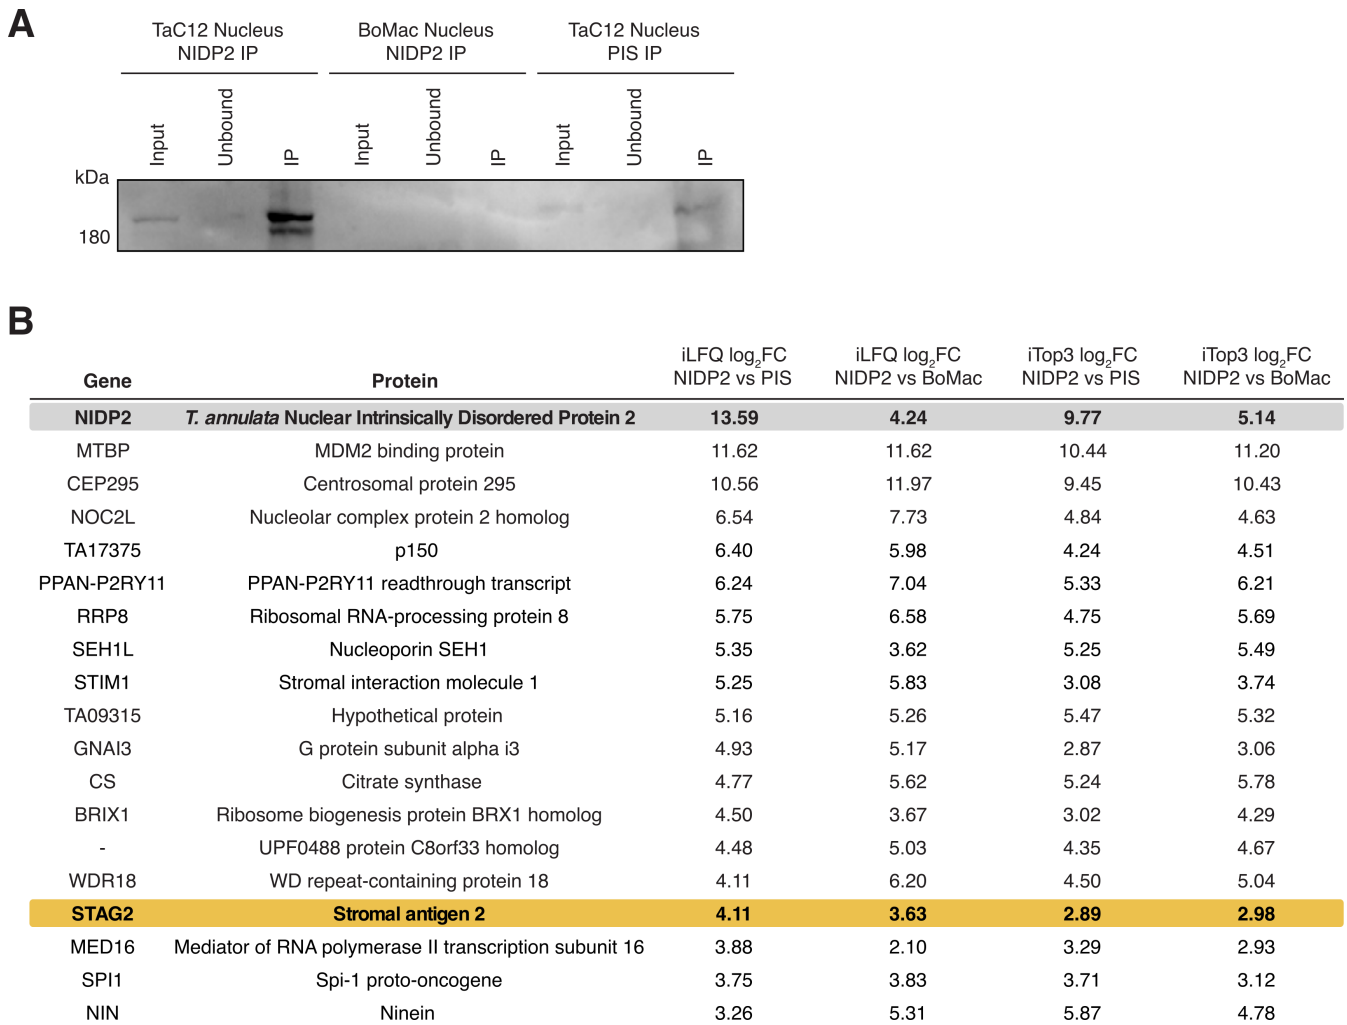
A

TaC12 Nucleus NIDP2 IP

BoMac Nucleus NIDP2 IP

TaC12 Nucleus PIS IP

Input Unbound IP Input Unbound IP Input Unbound IP

kDa

180

B

| Gene | Protein | iLFQ $log_2$FC NIDP2 vs PIS | iLFQ $log_2$FC NIDP2 vs BoMac | iTop3 $log_2$FC NIDP2 vs PIS | iTop3 $log_2$FC NIDP2 vs BoMac |
|---|---|---|---|---|---|
| NIDP2 | T. annulata Nuclear Intrinsically Disordered Protein 2 | 13.59 | 4.24 | 9.77 | 5.14 |
| MTBP | MDM2 binding protein | 11.62 | 11.62 | 10.44 | 11.20 |
| CEP295 | Centrosomal protein 295 | 10.56 | 11.97 | 9.45 | 10.43 |
| NOC2L | Nucleolar complex protein 2 homolog | 6.54 | 7.73 | 4.84 | 4.63 |
| TA17375 | p150 | 6.40 | 5.98 | 4.24 | 4.51 |
| PPAN-P2RY11 | PPAN-P2RY11 readthrough transcript | 6.24 | 7.04 | 5.33 | 6.21 |
| RRP8 | Ribosomal RNA-processing protein 8 | 5.75 | 6.58 | 4.75 | 5.69 |
| SEH1L | Nucleoporin SEH1 | 5.35 | 3.62 | 5.25 | 5.49 |
| STIM1 | Stromal interaction molecule 1 | 5.25 | 5.83 | 3.08 | 3.74 |
| TA09315 | Hypothetical protein | 5.16 | 5.26 | 5.47 | 5.32 |
| GNAI3 | G protein subunit alpha i3 | 4.93 | 5.17 | 2.87 | 3.06 |
| CS | Citrate synthase | 4.77 | 5.62 | 5.24 | 5.78 |
| BRIX1 | Ribosome biogenesis protein BRX1 homolog | 4.50 | 3.67 | 3.02 | 4.29 |
| - | UPF0488 protein C8orf33 homolog | 4.48 | 5.03 | 4.35 | 4.67 |
| WDR18 | WD repeat-containing protein 18 | 4.11 | 6.20 | 4.50 | 5.04 |
| STAG2 | Stromal antigen 2 | 4.11 | 3.63 | 2.89 | 2.98 |
| MED16 | Mediator of RNA polymerase II transcription subunit 16 | 3.88 | 2.10 | 3.29 | 2.93 |
| SPI1 | Spi-1 proto-oncogene | 3.75 | 3.83 | 3.71 | 3.12 |
| NIN | Ninein | 3.26 | 5.31 | 5.87 | 4.78 |